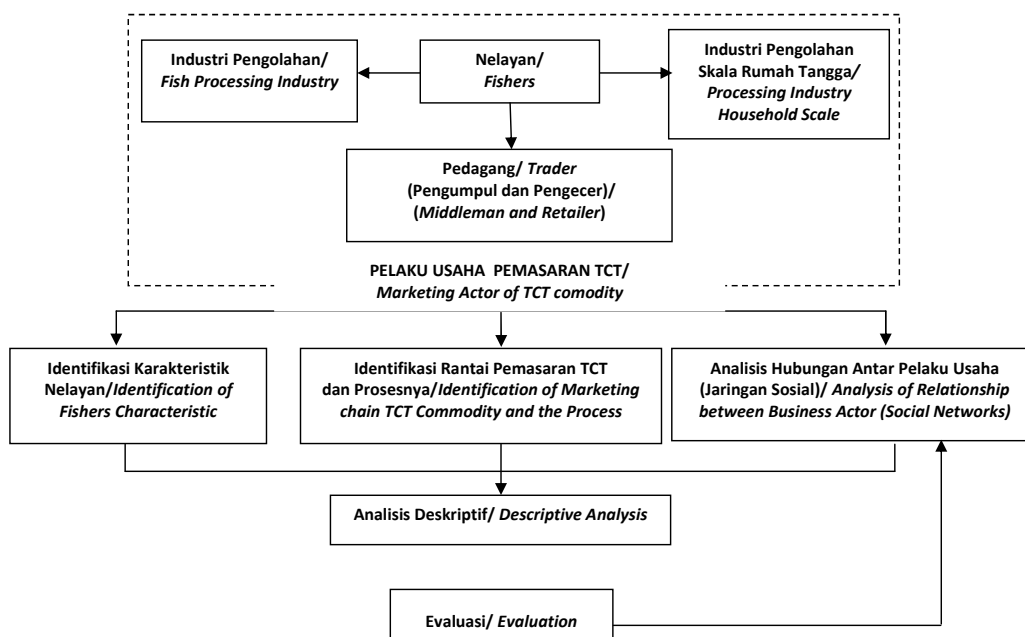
Industri Pengolahan/ *Fish Processing Industry*

Nelayan/ *Fishers*

Industri Pengolahan Skala Rumah Tangga/ *Processing Industry Household Scale*

Pedagang/ *Trader* (Pengumpul dan Pengecer)/ (*Middleman and Retailer*)

PELAKU USAHA PEMASARAN TCT/ *Marketing Actor of TCT comodity*

Identifikasi Karakteristik Nelayan/*Identification of Fishers Characteristic*

Identifikasi Rantai Pemasaran TCT dan Prosesnya/*Identification of Marketing chain TCT Commodity and the Process*

Analisis Hubungan Antar Pelaku Usaha (Jaringan Sosial)/ *Analysis of Relationship between Business Actor (Social Networks)*

Analisis Deskriptif/ *Descriptive Analysis*

Evaluasi/ *Evaluation*